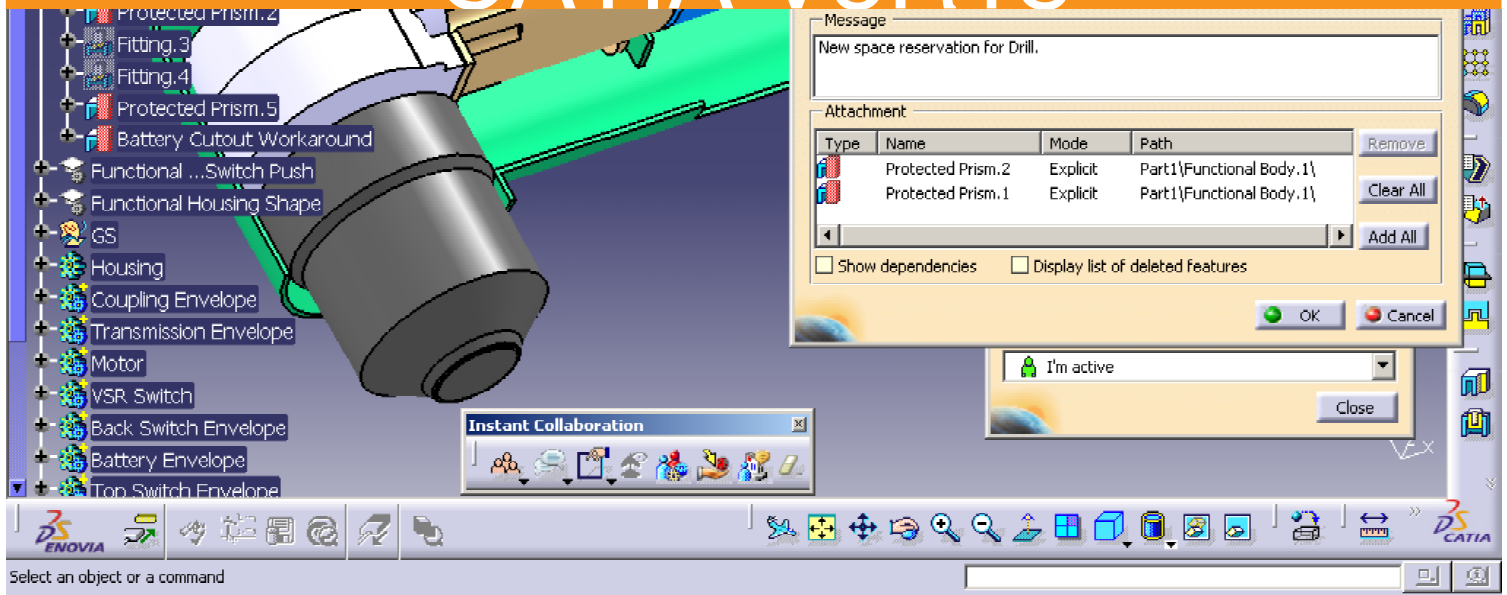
Protected Prism.2
Fitting.3
Fitting.4
Protected Prism.5
Battery Cutout Workaround
Functional ...Switch Push
Functional Housing Shape
GS
Housing
Coupling Envelope
Transmission Envelope
Motor
VSR Switch
Back Switch Envelope
Battery Envelope
Top Switch Envelope

Message
New space reservation for Drill.

Attachment

| Type | Name | Mode | Path |
|---|---|---|---|
| | Protected Prism.2 | Explicit | Part1\Functional Body.1\ |
| | Protected Prism.1 | Explicit | Part1\Functional Body.1\ |

Remove
Clear All
Add All

Show dependencies
Display list of deleted features

OK
Cancel

I'm active
Close

Instant Collaboration

ENOVIA
CATIA

Select an object or a command